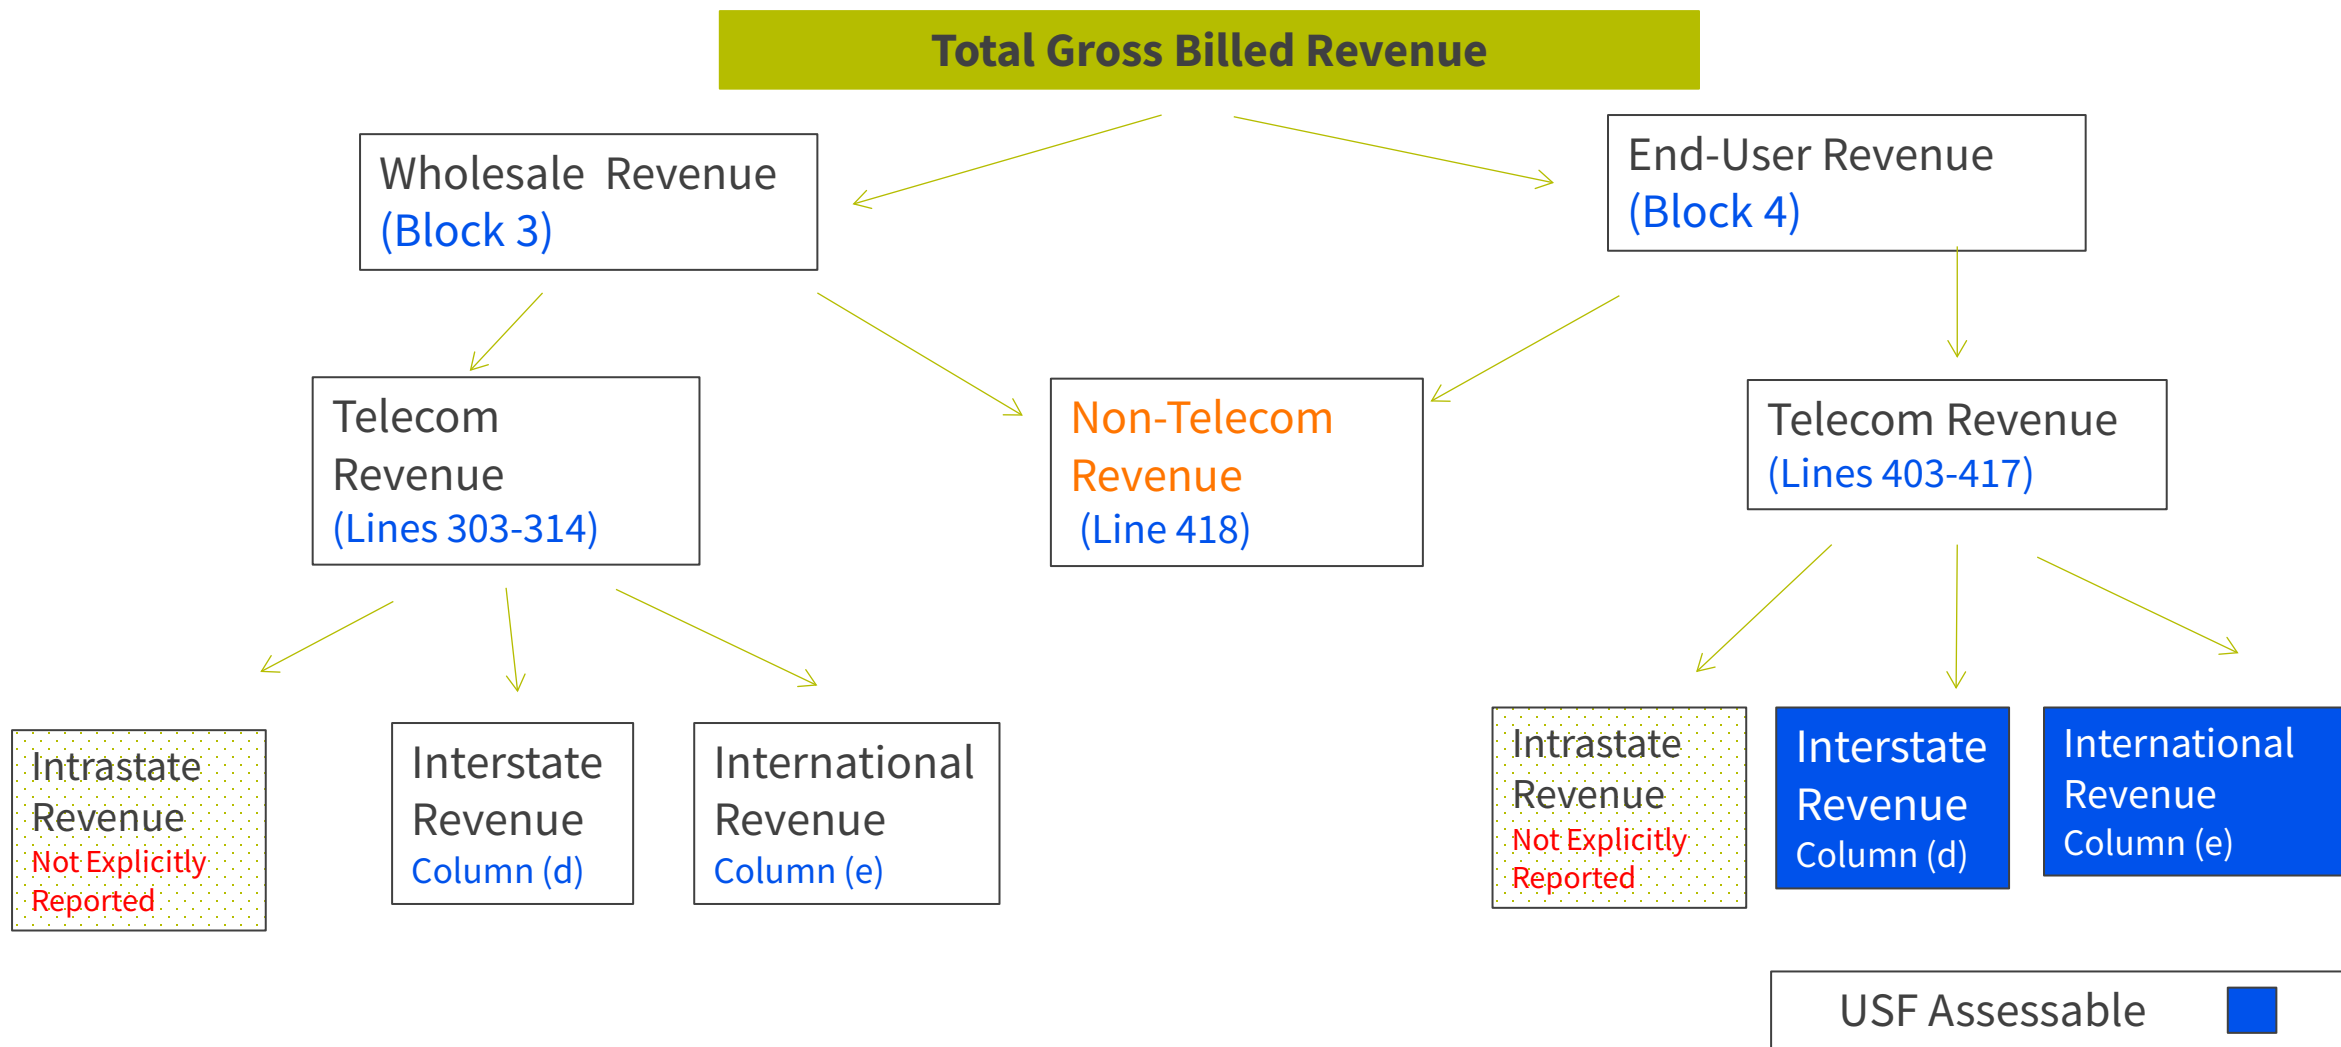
Total Gross Billed Revenue

Wholesale Revenue
(Block 3)

End-User Revenue
(Block 4)

Telecom Revenue
(Lines 303-314)

Non-Telecom Revenue
(Line 418)

Telecom Revenue
(Lines 403-417)

Intrastate Revenue
Not Explicitly Reported

Interstate Revenue
Column (d)

International Revenue
Column (e)

Intrastate Revenue
Not Explicitly Reported

Interstate Revenue
Column (d)

International Revenue
Column (e)

USF Assessable